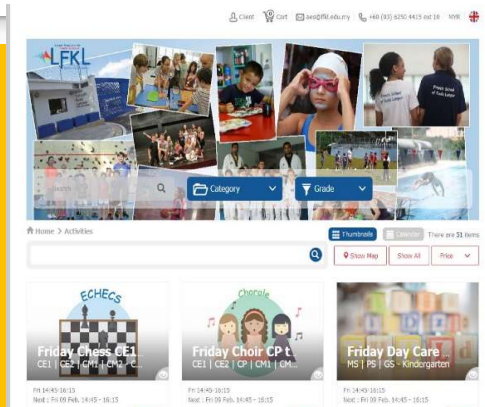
Client Cart ase@lfkl.edu.my +60 (3) 6250 4415 ext 18 MYR

LFKL

Search

Category

Grade

Home > Activities

Thumbnails Calendar There are 51 items

Show Map Show All Price

ECHECs

Friday Chess CE1...
CE1 | CE2 | CM1 | CM2 | C...
Fri 14:45-16:15
Next : Fri 09 Feb. 14:45 - 16:15

Chorale

Friday Choir CP t...
CE1 | CE2 | CP | CM1 | CM...
Fri 14:45-16:15
Next : Fri 09 Feb. 14:45 - 16:15

Friday Day Care ...
MS | PS | GS - Kindergarten
Fri 14:45-16:15
Next : Fri 09 Feb. 14:45 - 16:15